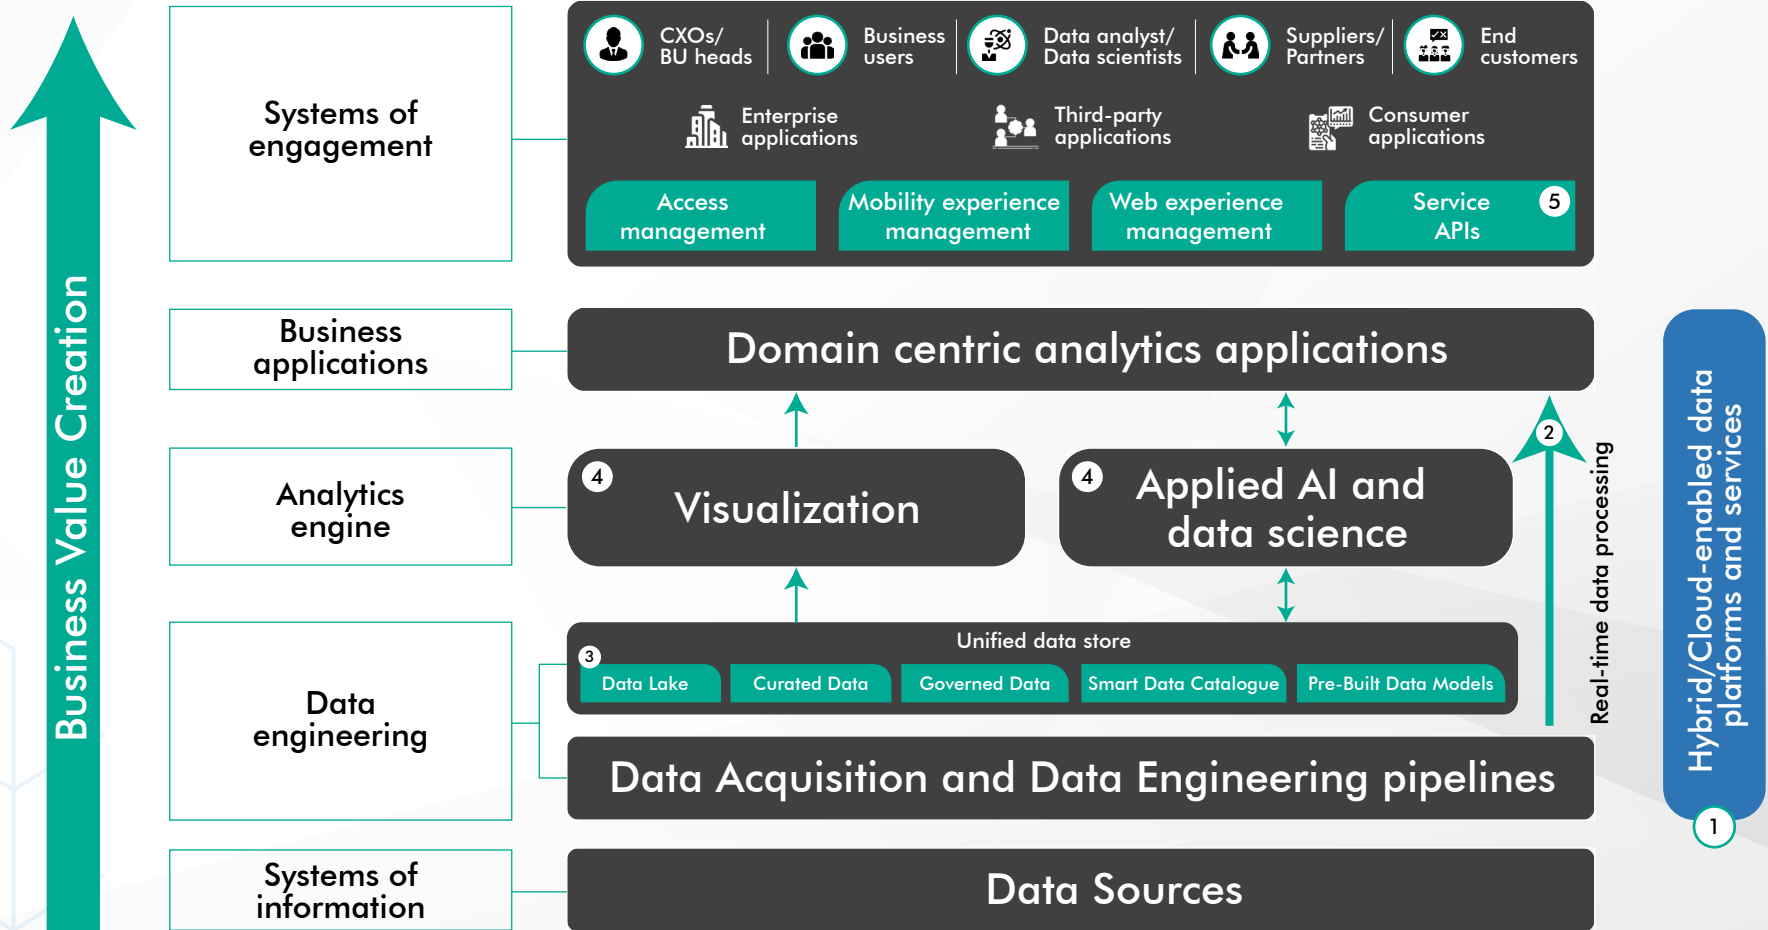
Business Value Creation

Systems of engagement

CXOs/ BU heads

Business users

Data analyst/ Data scientists

Suppliers/ Partners

End customers

Enterprise applications

Third-party applications

Consumer applications

Access management

Mobility experience management

Web experience management

Service APIs

5

Business applications

Domain centric analytics applications

Analytics engine

4

Visualization

4

Applied AI and data science

2

Real-time data processing

Hybrid/Cloud-enabled data platforms and services

Data engineering

Unified data store

3

Data Lake

Curated Data

Governed Data

Smart Data Catalogue

Pre-Built Data Models

Data Acquisition and Data Engineering pipelines

1

Systems of information

Data Sources